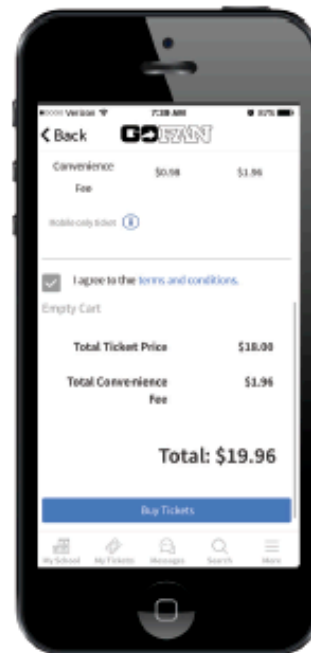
Verizon 7:38 AM 80%

< Back GOFAN

Convenience Fee $0.98 $1.96

Mobile only ticket

I agree to the terms and conditions.

Empty Cart

Total Ticket Price $18.00

Total Convenience Fee $1.96

Total: $19.96

Buy Tickets

My School My Tickets Messages Search More